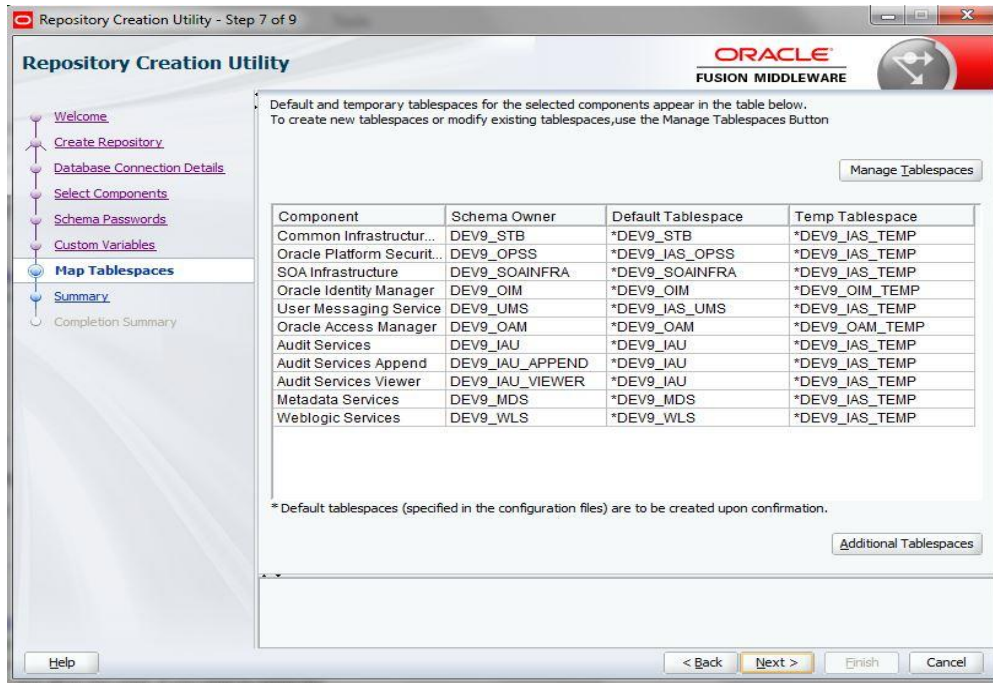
Repository Creation Utility - Step 7 of 9

Repository Creation Utility

ORACLE
FUSION MIDDLEWARE

Welcome
Create Repository
Database Connection Details
Select Components
Schema Passwords
Custom Variables
Map Tablespaces
Summary
Completion Summary

Default and temporary tablespaces for the selected components appear in the table below.
To create new tablespaces or modify existing tablespaces,use the Manage Tablespaces Button

Manage Tablespaces

| Component | Schema Owner | Default Tablespace | Temp Tablespace |
|---|---|---|---|
| Common Infrastructur... | DEV9_STB | *DEV9_STB | *DEV9_IAS_TEMP |
| Oracle Platform Securit... | DEV9_OPSS | *DEV9_IAS_OPSS | *DEV9_IAS_TEMP |
| SOA Infrastructure | DEV9_SOAINFRA | *DEV9_SOAINFRA | *DEV9_IAS_TEMP |
| Oracle Identity Manager | DEV9_OIM | *DEV9_OIM | *DEV9_OIM_TEMP |
| User Messaging Service | DEV9_UMS | *DEV9_IAS_UMS | *DEV9_IAS_TEMP |
| Oracle Access Manager | DEV9_OAM | *DEV9_OAM | *DEV9_OAM_TEMP |
| Audit Services | DEV9_IAU | *DEV9_IAU | *DEV9_IAS_TEMP |
| Audit Services Append | DEV9_IAU_APPEND | *DEV9_IAU | *DEV9_IAS_TEMP |
| Audit Services Viewer | DEV9_IAU_VIEWER | *DEV9_IAU | *DEV9_IAS_TEMP |
| Metadata Services | DEV9_MDS | *DEV9_MDS | *DEV9_IAS_TEMP |
| Weblogic Services | DEV9_WLS | *DEV9_WLS | *DEV9_IAS_TEMP |

* Default tablespaces (specified in the configuration files) are to be created upon confirmation.

Additional Tablespaces

Help

< Back
Next >
Finish
Cancel